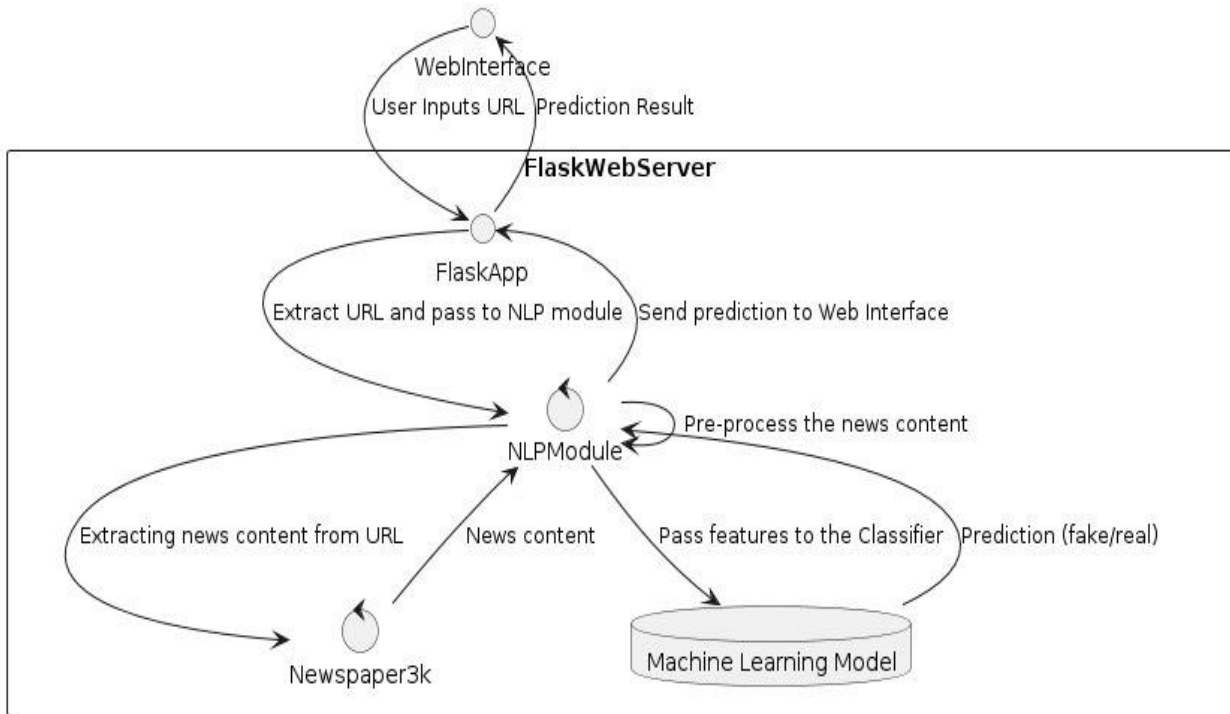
WebInterface

User Inputs URL

Prediction Result

FlaskWebServer

FlaskApp

Extract URL and pass to NLP module

Send prediction to Web Interface

Pre-process the news content

NLPModule

Extracting news content from URL

News content

Pass features to the Classifier

Prediction (fake/real)

Newspaper3k

Machine Learning Model